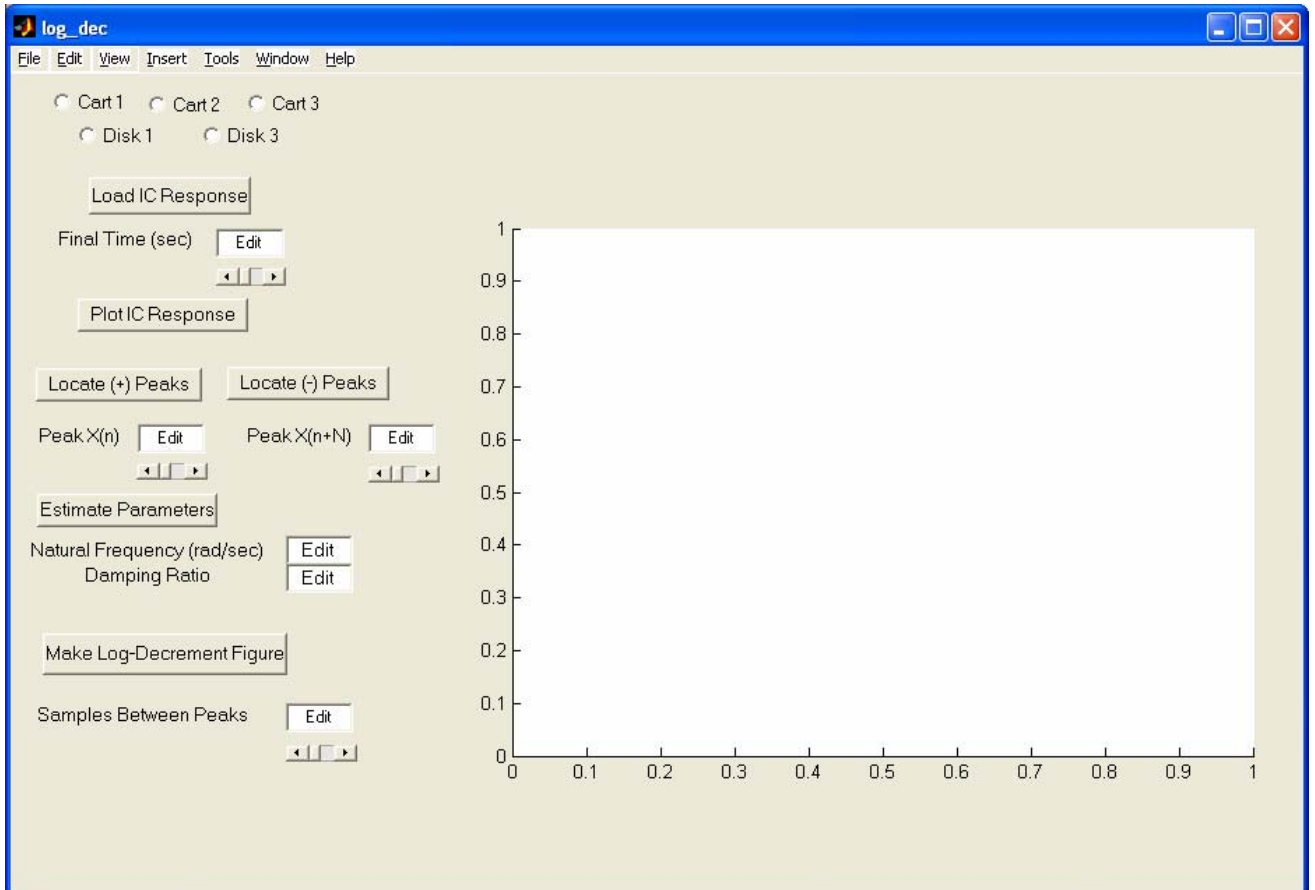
log_dec

File Edit View Insert Tools Window Help

Cart 1 Cart 2 Cart 3
Disk 1 Disk 3

Load IC Response

Final Time (sec) Edit

Plot IC Response

Locate (+) Peaks Locate (-) Peaks

Peak X(n) Edit Peak X(n+N) Edit

Estimate Parameters

Natural Frequency (rad/sec) Edit
Damping Ratio Edit

Make Log-Decrement Figure

Samples Between Peaks Edit

1
0.9
0.8
0.7
0.6
0.5
0.4
0.3
0.2
0.1
0

0 0.1 0.2 0.3 0.4 0.5 0.6 0.7 0.8 0.9 1